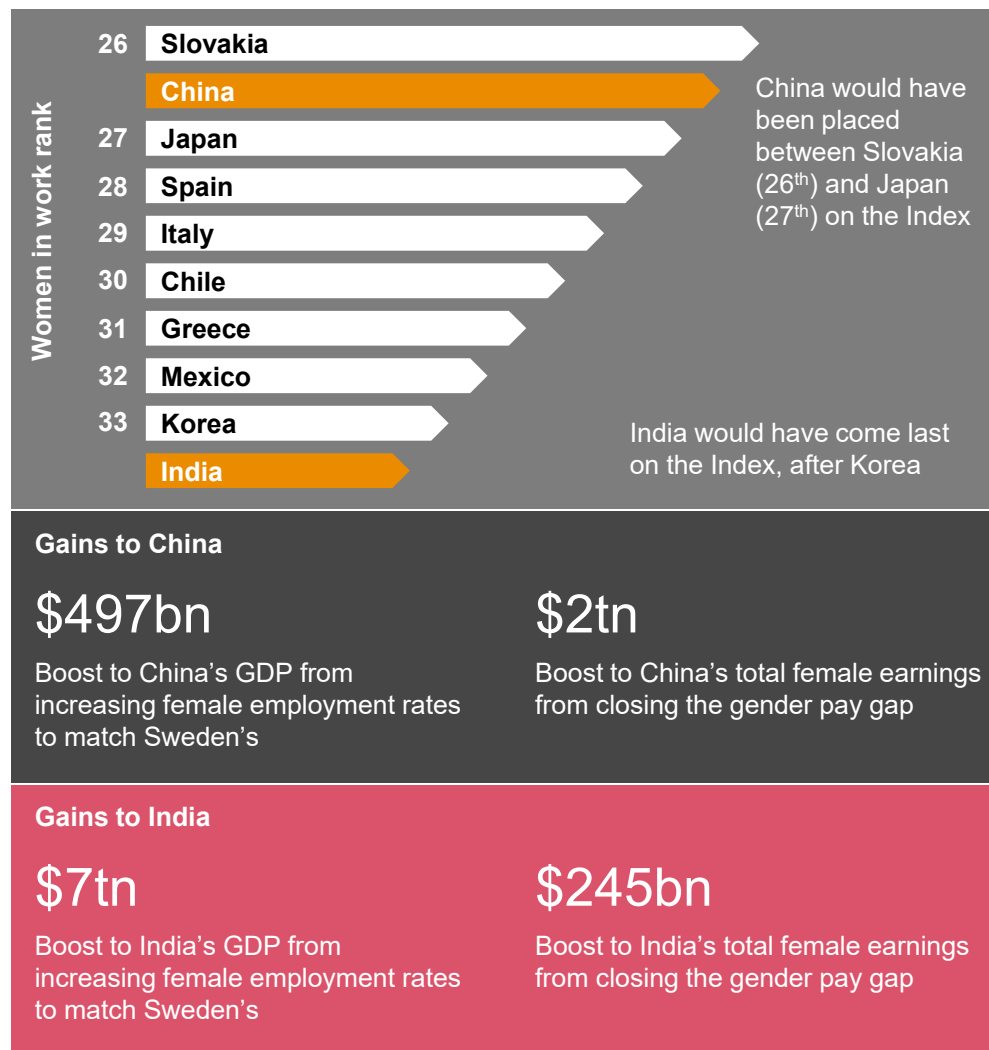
Women in work rank

26 Slovakia
China
27 Japan
28 Spain
29 Italy
30 Chile
31 Greece
32 Mexico
33 Korea
India

China would have been placed between Slovakia ($26^{th}$) and Japan ($27^{th}$) on the Index

India would have come last on the Index, after Korea

Gains to China

$497bn

Boost to China's GDP from increasing female employment rates to match Sweden's

$2tn

Boost to China's total female earnings from closing the gender pay gap

Gains to India

$7tn

Boost to India's GDP from increasing female employment rates to match Sweden's

$245bn

Boost to India's total female earnings from closing the gender pay gap